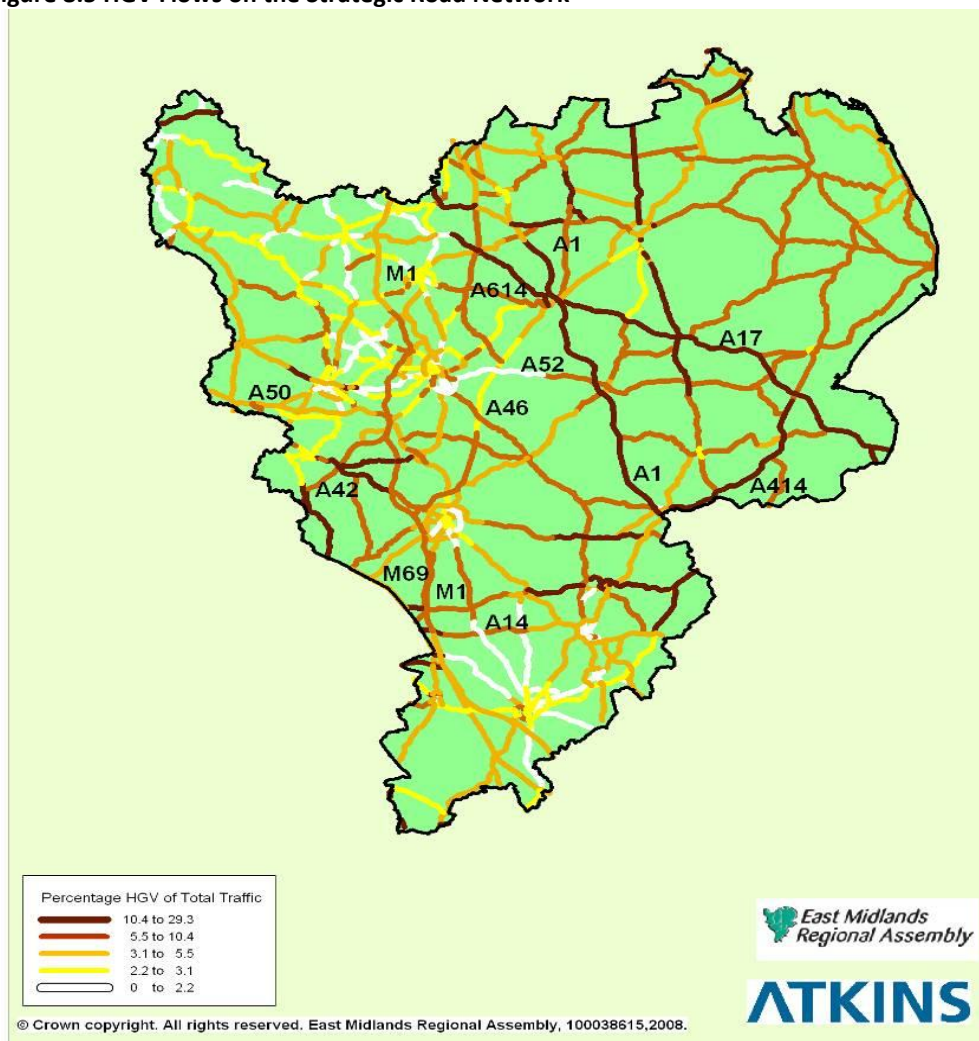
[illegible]igure 5.5 HGV Flows on the Strategic Road Network

A1
M1
A614
A17
A52
A50
A46
A1
A414
A42
M69
M1
A14

Percentage HGV of Total Traffic
10.4 to 29.3
5.5 to 10.4
3.1 to 5.5
2.2 to 3.1
0 to 2.2

East Midlands Regional Assembly

ATKINS

© Crown copyright. All rights reserved. East Midlands Regional Assembly, 100038615,2008.